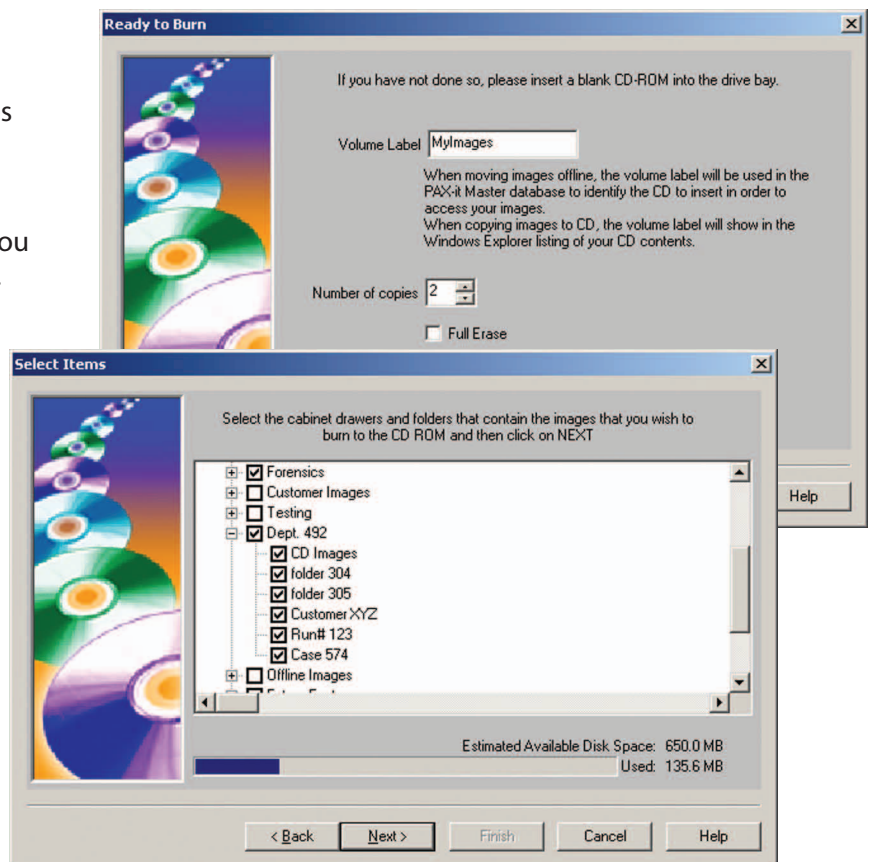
s

ou

Ready to Burn

If you have not done so, please insert a blank CD-ROM into the drive bay.

Volume Label MyImages

When moving images offline, the volume label will be used in the PAX-it Master database to identify the CD to insert in order to access your images.
When copying images to CD, the volume label will show in the Windows Explorer listing of your CD contents.

Number of copies 2

Full Erase

Help

Select Items

Select the cabinet drawers and folders that contain the images that you wish to burn to the CD ROM and then click on NEXT

Forensics
Customer Images
Testing
Dept. 492
CD Images
folder 304
folder 305
Customer XYZ
Run# 123
Case 574
Offline Images

Estimated Available Disk Space: 650.0 MB
Used: 135.6 MB

< Back
Next >
Finish
Cancel
Help